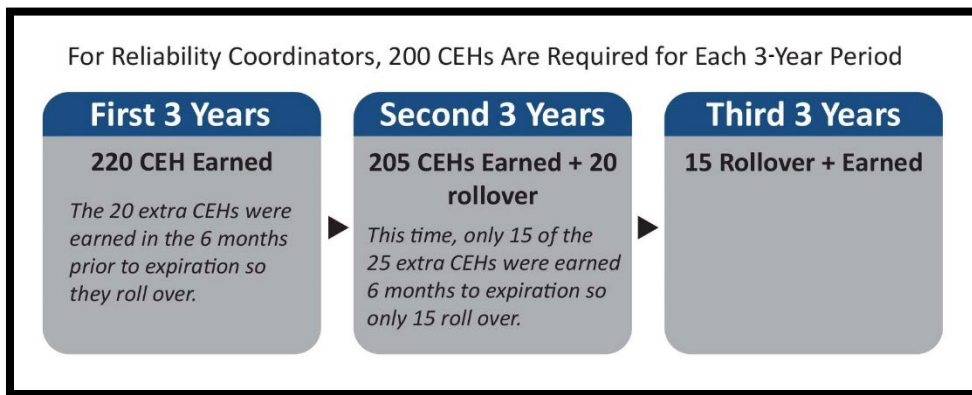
For Reliability Coordinators, 200 CEHs Are Required for Each 3-Year Period

First 3 Years

220 CEH Earned

The 20 extra CEHs were earned in the 6 months prior to expiration so they roll over.

Second 3 Years

205 CEHs Earned + 20 rollover

This time, only 15 of the 25 extra CEHs were earned 6 months to expiration so only 15 roll over.

Third 3 Years

15 Rollover + Earned